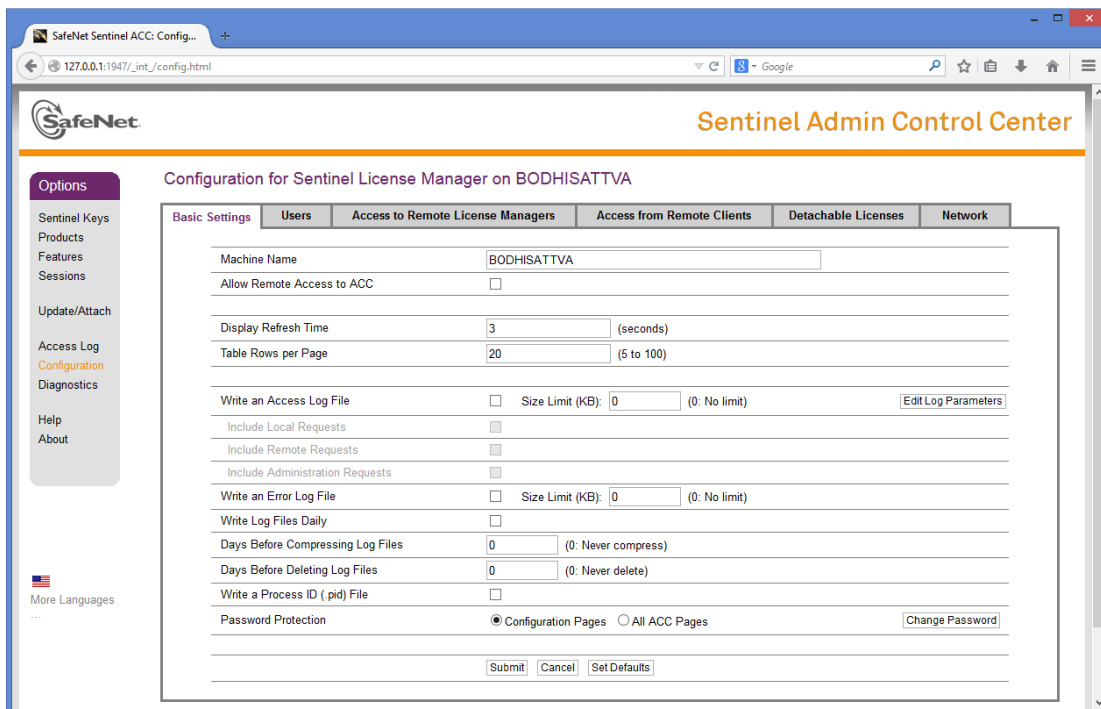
SafeNet Sentinel ACC: Config... +

127.0.0.1:1947/_int_/config.html

Google

SafeNet.

Sentinel Admin Control Center

Options

Sentinel Keys
Products
Features
Sessions

Update/Attach

Access Log
Configuration
Diagnostics

Help
About

More Languages
...

Configuration for Sentinel License Manager on BODHISATTVA

Basic Settings | Users | Access to Remote License Managers | Access from Remote Clients | Detachable Licenses | Network

| | |
|---|---|
| Machine Name | BODHISATTVA |
| Allow Remote Access to ACC | ☐ |
| Display Refresh Time | 3 (seconds) |
| Table Rows per Page | 20 (5 to 100) |
| Write an Access Log File | ☐ Size Limit (KB): 0 (0: No limit) Edit Log Parameters |
| Include Local Requests | ☐ |
| Include Remote Requests | ☐ |
| Include Administration Requests | ☐ |
| Write an Error Log File | ☐ Size Limit (KB): 0 (0: No limit) |
| Write Log Files Daily | ☐ |
| Days Before Compressing Log Files | 0 (0: Never compress) |
| Days Before Deleting Log Files | 0 (0: Never delete) |
| Write a Process ID (.pid) File | ☐ |
| Password Protection | Configuration Pages All ACC Pages Change Password |

Submit Cancel Set Defaults